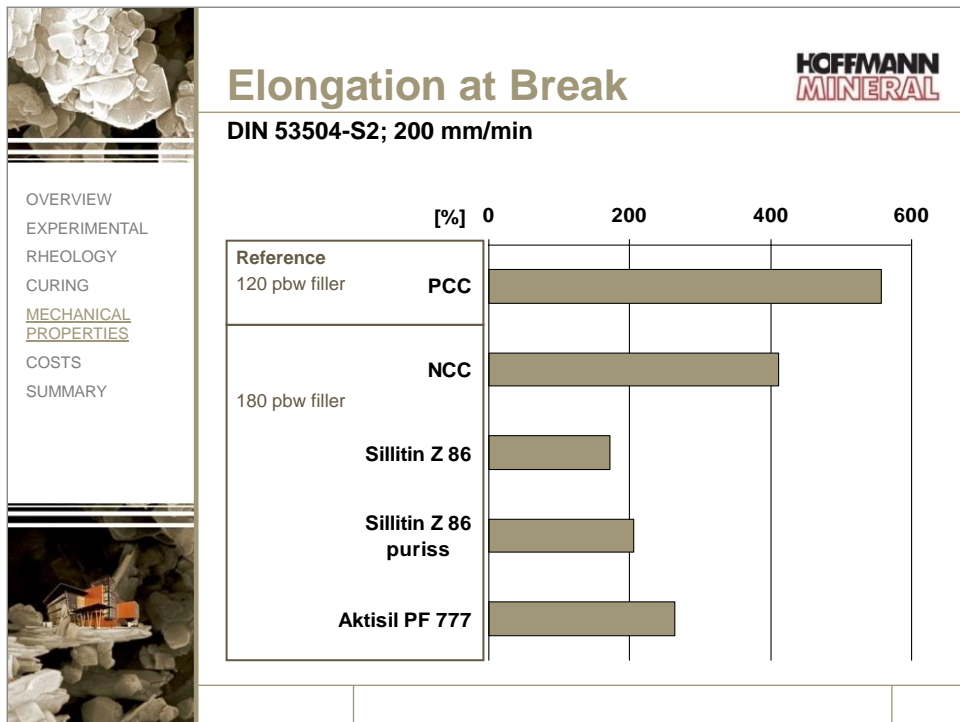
Elongation at Break

HOFFMANN MINERAL

DIN 53504-S2; 200 mm/min

OVERVIEW
EXPERIMENTAL
RHEOLOGY
CURING
MECHANICAL PROPERTIES
COSTS
SUMMARY

[%] 0 200 400 600

Reference
120 pbw filler

PCC

NCC

180 pbw filler

Sillitin Z 86

Sillitin Z 86 puriss

Aktisil PF 777